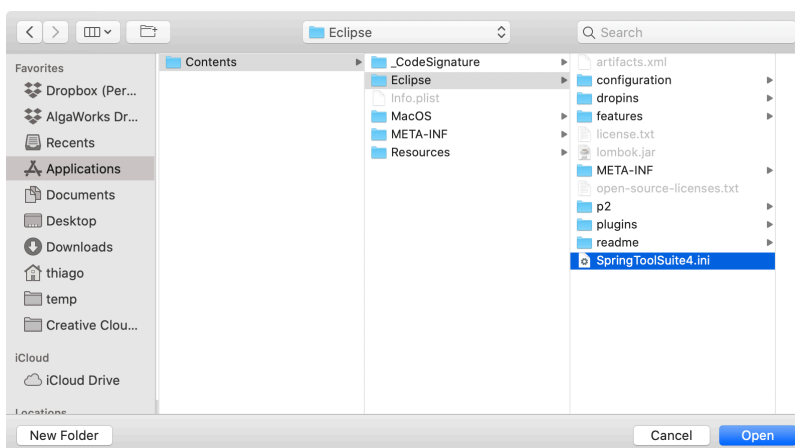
Eclipse

Search

Favorites
Dropbox (Per...
AlgaWorks Dr...
Recents
Applications
Documents
Desktop
Downloads
thiago
temp
Creative Clou...

iCloud
iCloud Drive

Locations

Contents

_CodeSignature
Eclipse
Info.plist
MacOS
META-INF
Resources

artifacts.xml
configuration
dropins
features
license.txt
lombok.jar
META-INF
open-source-licenses.txt
p2
plugins
readme
SpringToolSuite4.ini

New Folder

Cancel
Open